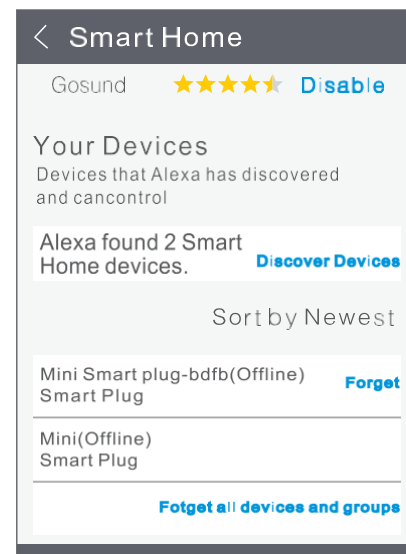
Smart Home

Gosund Disable

Your Devices
Devices that Alexa has discovered and cancontrol

Alexa found 2 Smart Home devices. Discover Devices

Sort by Newest

Mini Smart plug-bdfb(Offline) Smart Plug Forget

Mini(Offline) Smart Plug

Fotget all devices and groups